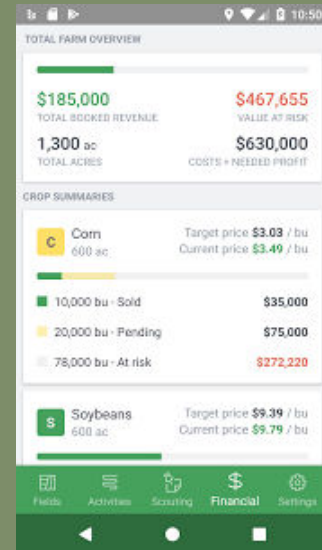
10:50

TOTAL FARM OVERVIEW

$185,000
TOTAL BOOKED REVENUE

$467,655
VALUE AT RISK

1,300 ac
TOTAL ACRES

$630,000
COSTS + NEEDED PROFIT

CROP SUMMARIES

C
Corn
600 ac

Target price $3.03 / bu
Current price $3.49 / bu

10,000 bu - Sold $35,000

20,000 bu - Pending $75,000

78,000 bu - At risk $272,220

S
Soybeans
600 ac

Target price $9.39 / bu
Current price $9.79 / bu

Fields Activities Scouting Financial Settings